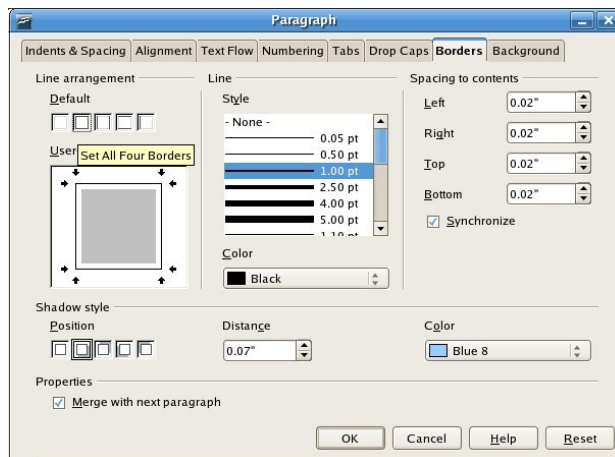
Paragraph

Indents & Spacing | Alignment | Text Flow | Numbering | Tabs | Drop Caps | Borders | Background

Line arrangement

Default

User

Set All Four Borders

Line

Style

- None -
0.05 pt
0.50 pt
1.00 pt
2.50 pt
4.00 pt
5.00 pt
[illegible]

Color

Black

Spacing to contents

Left 0.02"

Right 0.02"

Top 0.02"

Bottom 0.02"

Synchronize

Shadow style

Position

Distance

0.07"

Color

Blue 8

Properties

Merge with next paragraph

OK | Cancel | Help | Reset